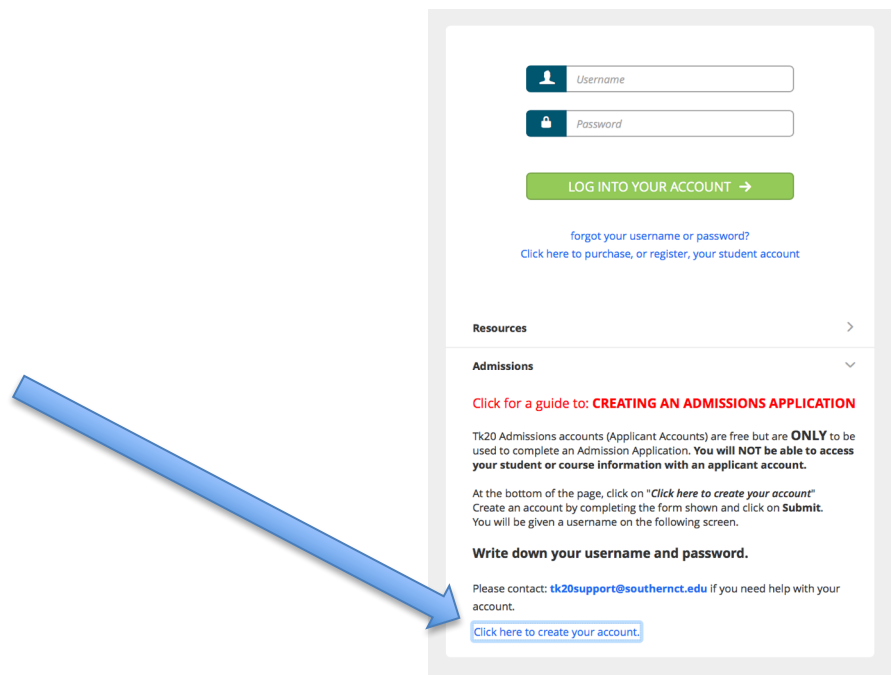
Username

Password

LOG INTO YOUR ACCOUNT →

forgot your username or password?
Click here to purchase, or register, your student account

Resources

Admissions

Click for a guide to: **CREATING AN ADMISSIONS APPLICATION**

Tk20 Admissions accounts (Applicant Accounts) are free but are **ONLY** to be used to complete an Admission Application. **You will NOT be able to access your student or course information with an applicant account.**

At the bottom of the page, click on "***Click here to create your account***"
Create an account by completing the form shown and click on **Submit**.
You will be given a username on the following screen.

**Write down your username and password.**

Please contact: **tk20support@southernct.edu** if you need help with your account.

Click here to create your account.